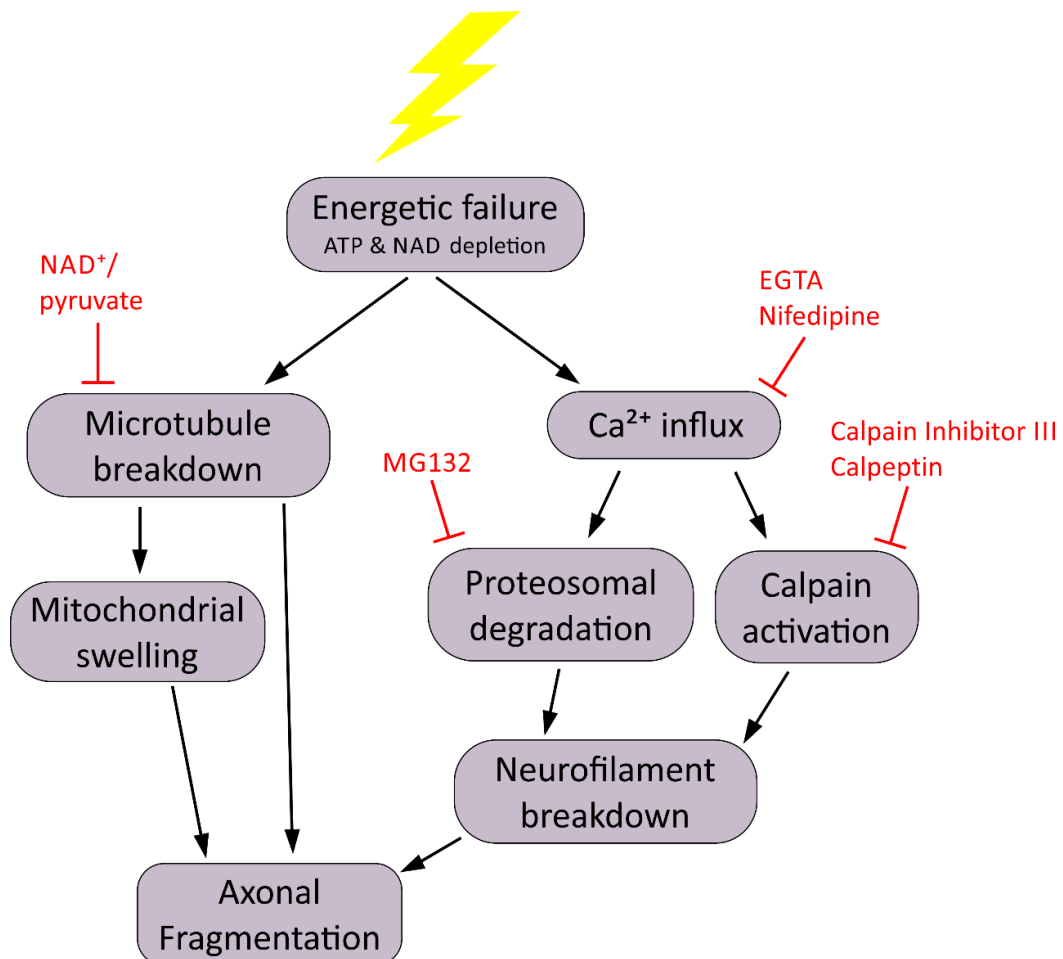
Energetic failure
ATP & NAD depletion

NAD$^+$/
pyruvate

EGTA
Nifedipine

Microtubule
breakdown

Ca$^{2+}$ influx

Calpain Inhibitor III
Calpeptin

MG132

Mitochondrial
swelling

Proteosomal
degradation

Calpain
activation

Neurofilament
breakdown

Axonal
Fragmentation